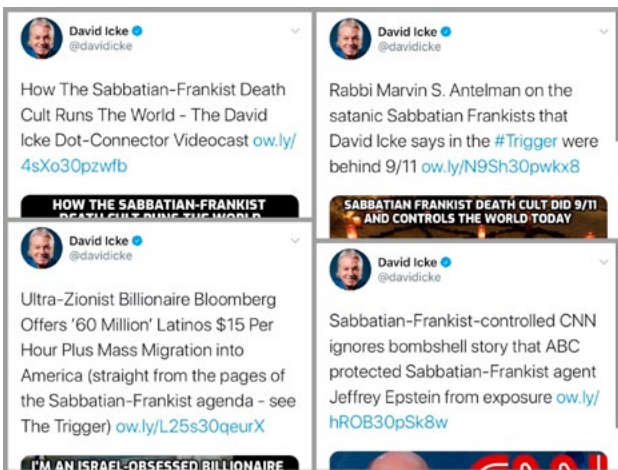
David Icke
@davidicke

How The Sabbatian-Frankist Death Cult Runs The World - The David Icke Dot-Connector Videocast ow.ly/4sXo30pzwfb

HOW THE SABBATIAN-FRANKIST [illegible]

David Icke
@davidicke

Rabbi Marvin S. Antelman on the satanic Sabbatian Frankists that David Icke says in the #Trigger were behind 9/11 ow.ly/N9Sh30pwkx8

SABBATIAN FRANKIST DEATH CULT DID 9/11 AND CONTROLS THE WORLD TODAY

David Icke
@davidicke

Ultra-Zionist Billionaire Bloomberg Offers '60 Million' Latinos $15 Per Hour Plus Mass Migration into America (straight from the pages of the Sabbatian-Frankist agenda - see The Trigger) ow.ly/L25s30qeurX

I'M AN ISRAEL-OBSESSED BILLIONAIRE

David Icke
@davidicke

Sabbatian-Frankist-controlled CNN ignores bombshell story that ABC protected Sabbatian-Frankist agent Jeffrey Epstein from exposure ow.ly/hROB30pSk8w